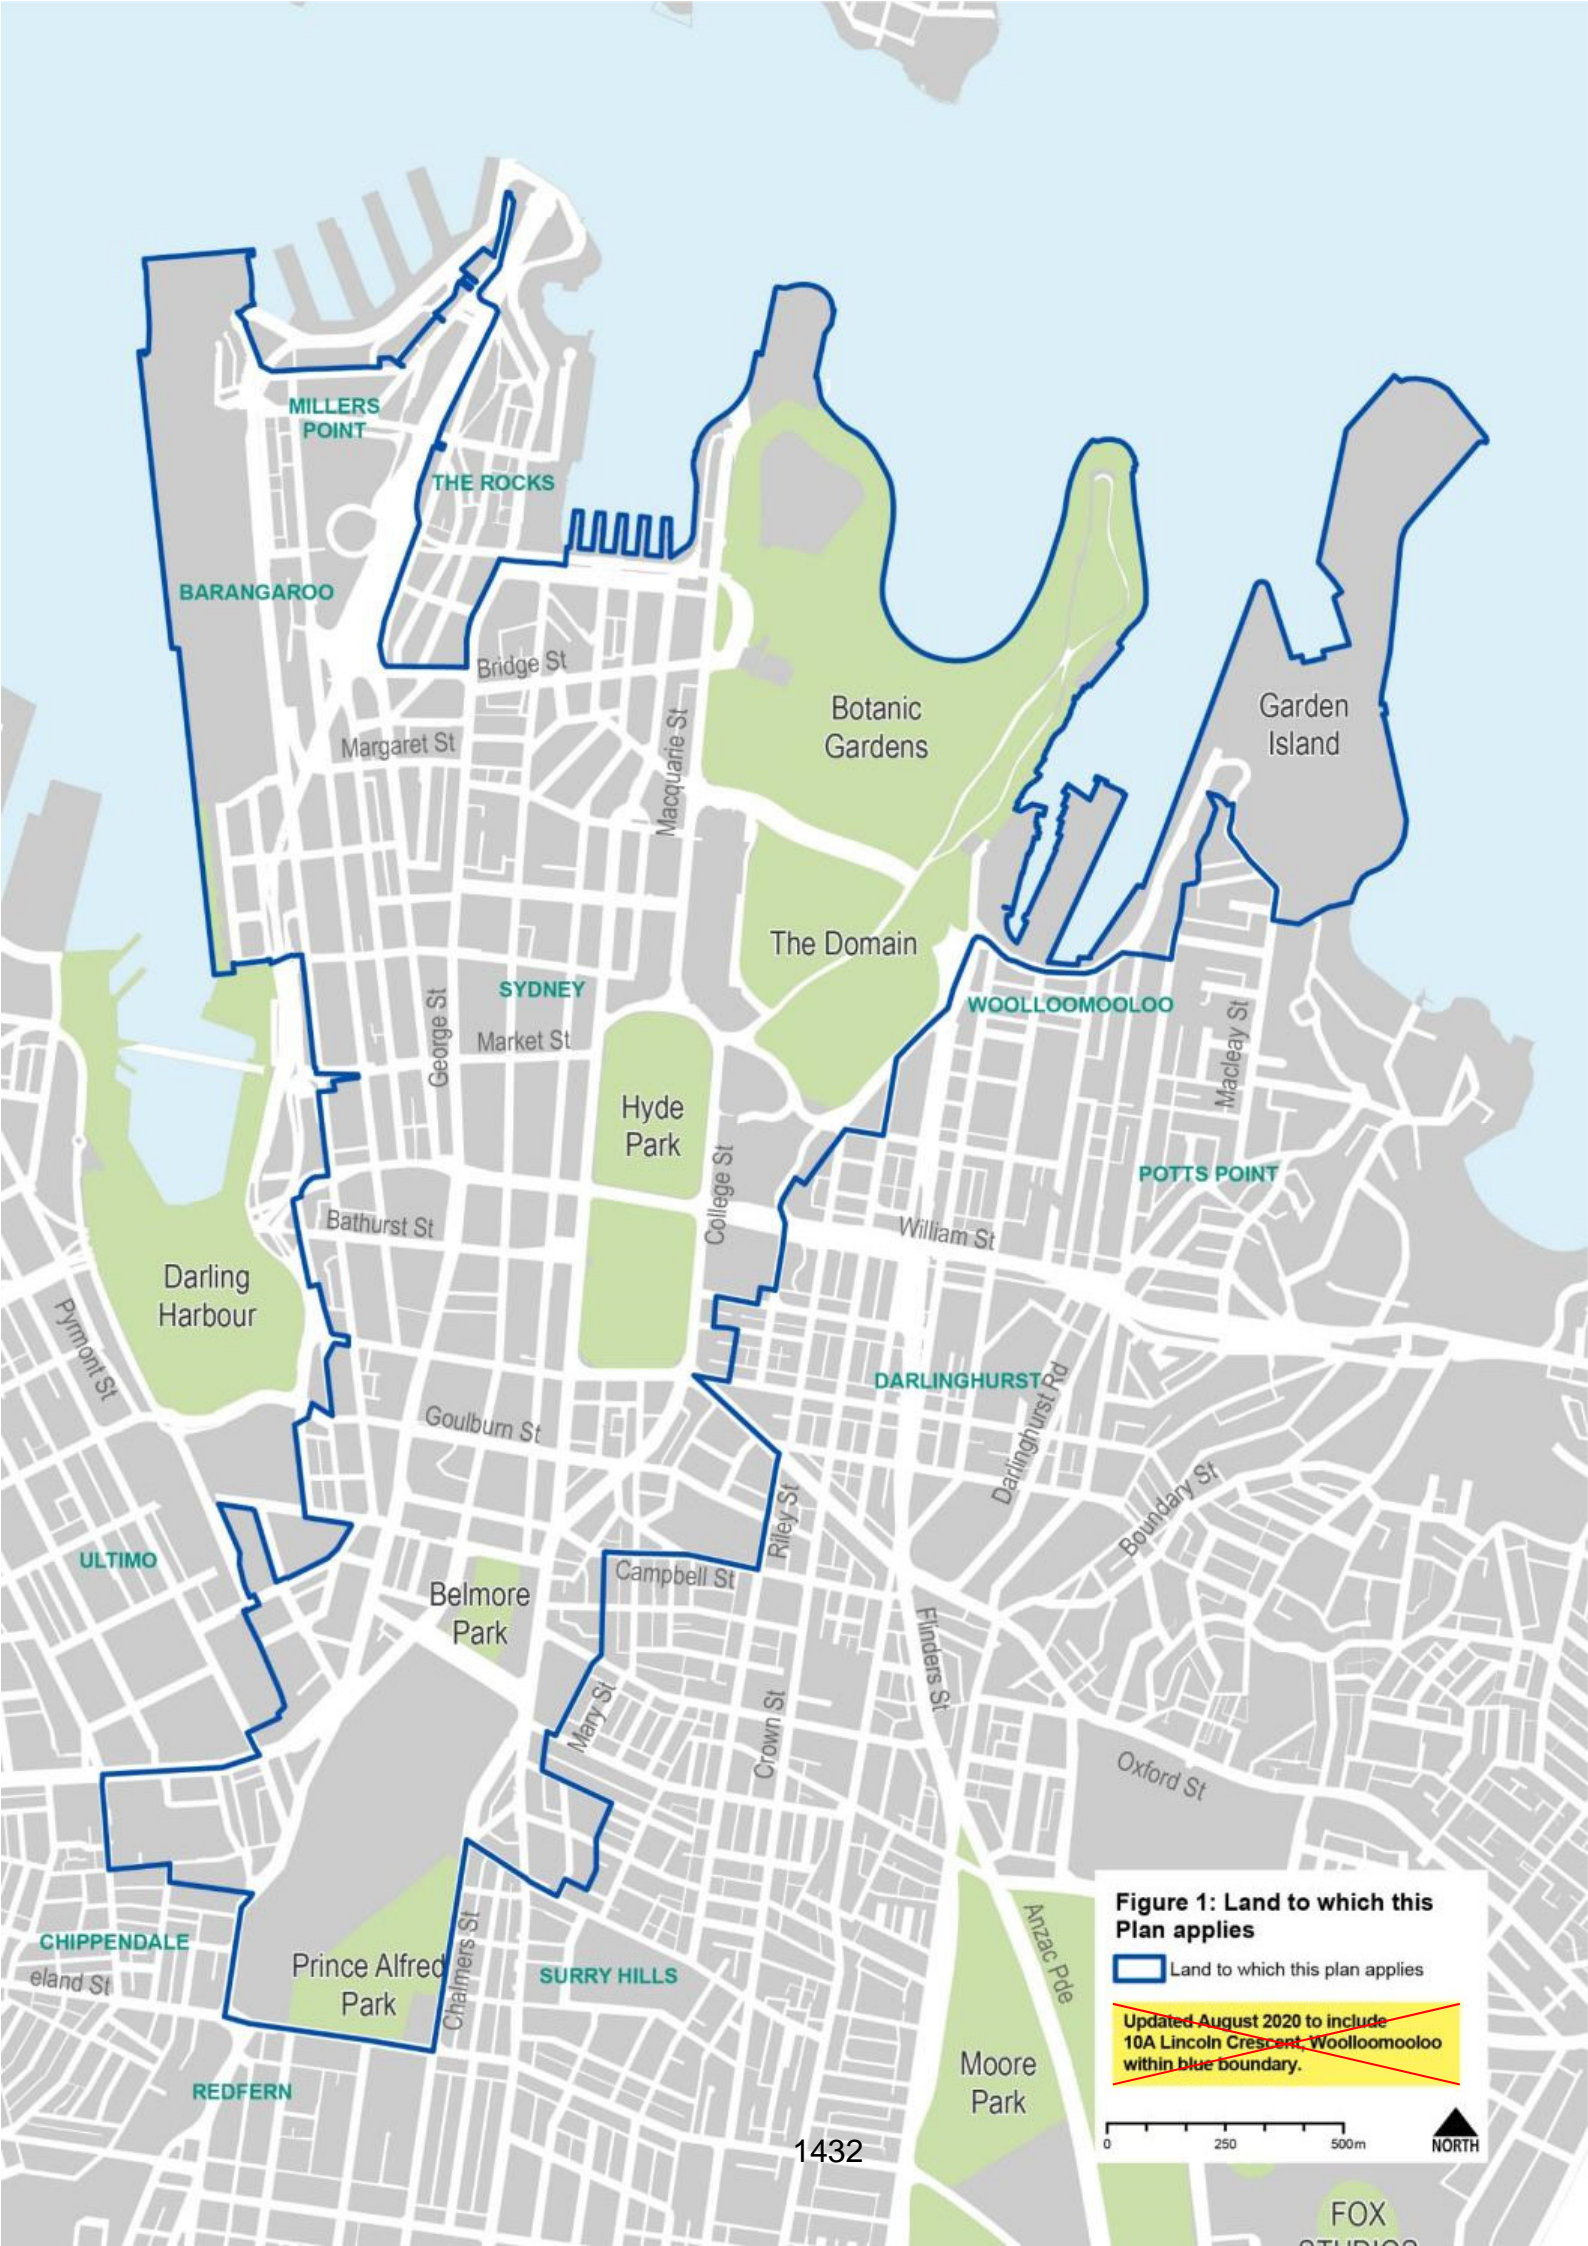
MILLERS POINT

THE ROCKS

BARANGAROO

Bridge St

Margaret St

Macquarie St

Botanic Gardens

Garden Island

The Domain

SYDNEY

WOOLLOOMOOLOO

Market St

George St

Hyde Park

Macleay St

POTTS POINT

College St

William St

Bathurst St

Darling Harbour

Pymont St

DARLINGHURST

Darlinghurst Rd

Goulburn St

Boundary St

ULTIMO

Riley St

Campbell St

Belmore Park

Flinders St

Mary St

Crown St

Oxford St

Anzac Pde

CHIPPENDALE

eland St

Prince Alfred Park

Chalmers St

SURRY HILLS

REDFERN

Moore Park

Figure 1: Land to which this Plan applies

Land to which this plan applies

Updated August 2020 to include 10A Lincoln Crescent, Woolloomooloo within blue boundary.

0 250 500m

NORTH

1432

FOX
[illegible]